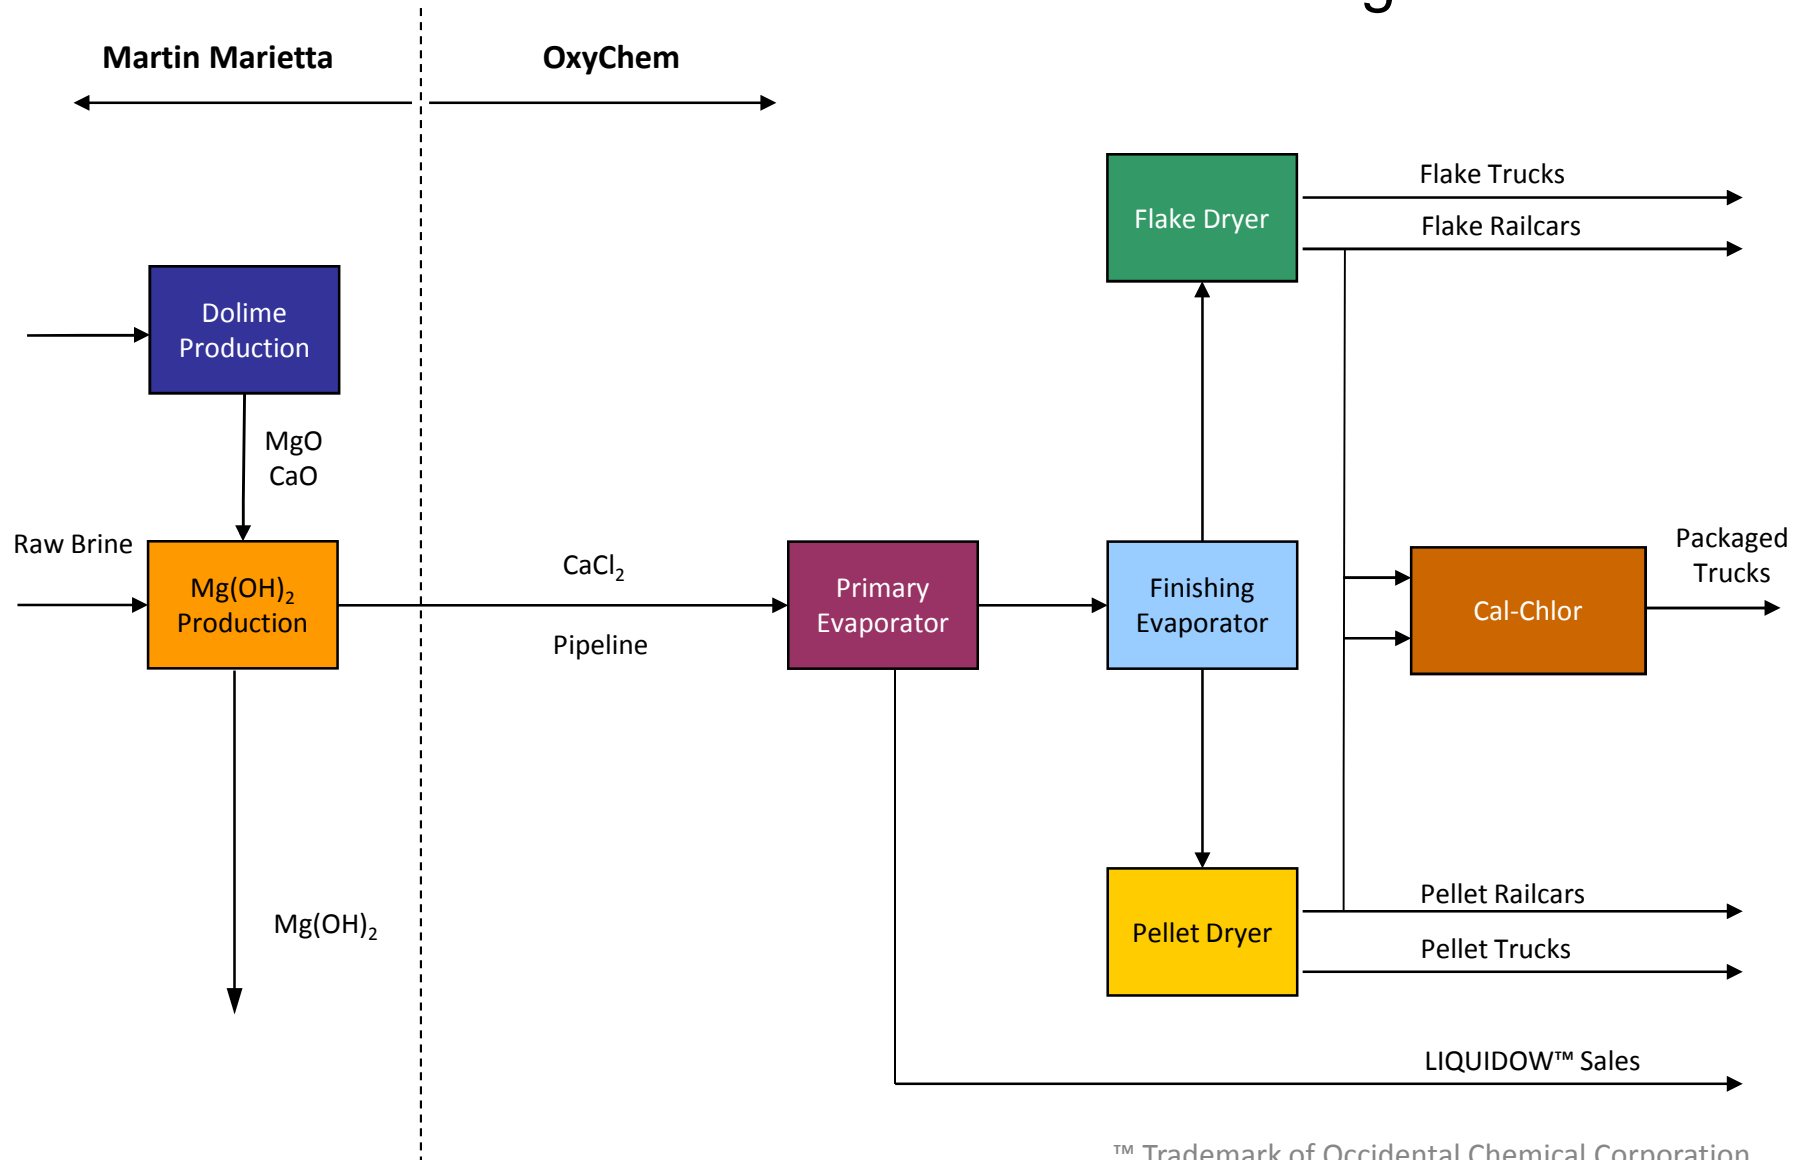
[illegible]

Martin Marietta

OxyChem

Flake Trucks

Flake Railcars

Flake Dryer

Dolime Production

MgO
CaO

Raw Brine

$Mg(OH)_2$ Production

$CaCl_2$

Pipeline

Primary Evaporator

Finishing Evaporator

Cal-Chlor

Packaged Trucks

$Mg(OH)_2$

Pellet Dryer

Pellet Railcars

Pellet Trucks

LIQUIDOW™ Sales

™ Trademark of Occidental Chemical Corporation